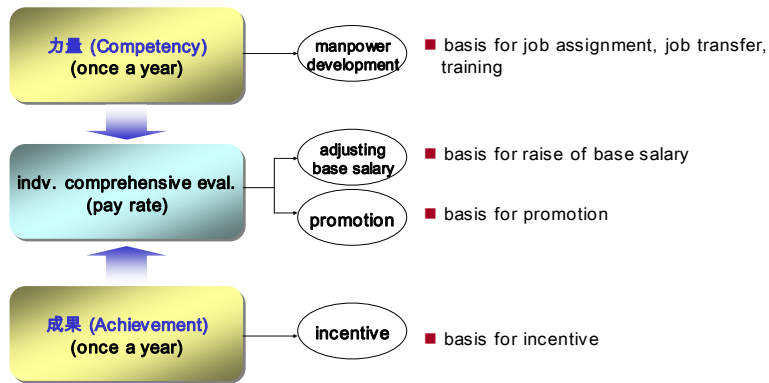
力量 (Competency)
(once a year)

manpower development

basis for job assignment, job transfer, training

indv. comprehensive eval.
(pay rate)

adjusting base salary

basis for raise of base salary

promotion

basis for promotion

成果 (Achievement)
(once a year)

incentive

basis for incentive